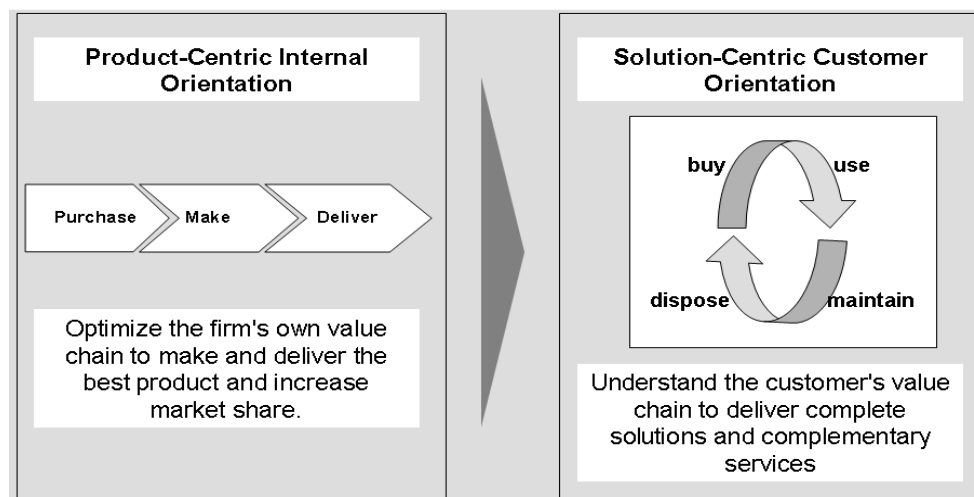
Product-Centric Internal Orientation

Purchase

Make

Deliver

Optimize the firm's own value chain to make and deliver the best product and increase market share.

Solution-Centric Customer Orientation

buy

use

dispose

maintain

Understand the customer's value chain to deliver complete solutions and complementary services